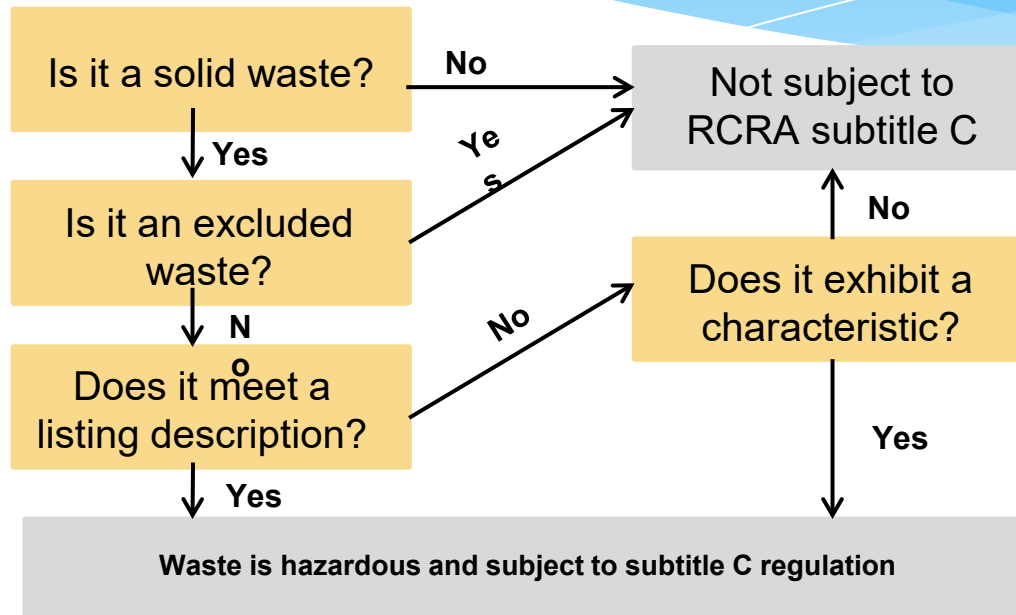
Is it a solid waste?

No

Not subject to RCRA subtitle C

Yes

Yes

Is it an excluded waste?

No

Does it exhibit a characteristic?

No

No

Does it meet a listing description?

Yes

Yes

Waste is hazardous and subject to subtitle C regulation